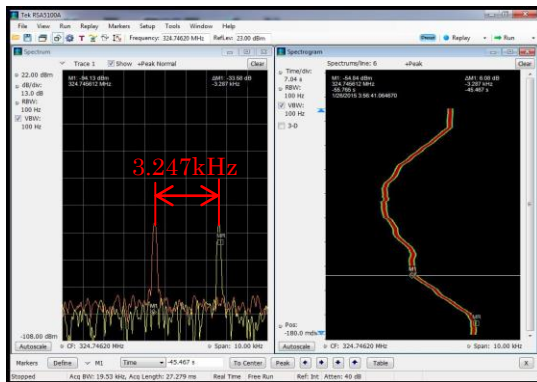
Tek RSA5100A

File View Run Replay Markers Setup Tools Window Help

Frequency: 324.74620 MHz RefLev: 23.00 dBm

Preset Replay Run

Spectrum

Trace 1 Show +Peak Normal Clear

22.00 dBm
dB/div: 13.0 dB
RBW: 100 Hz
VBW: 100 Hz

M1: -94.13 dBm 324.746812 MHz

ΔM1: -33.88 dB -3.287 kHz

3.247kHz

-108.00 dBm

CF: 324.74620 MHz Span: 10.00 kHz

Spectrogram

Spectrums/line: 6 +Peak Clear

Time/div: 7.04 s
RBW: 100 Hz
VBW: 100 Hz
3-D

M1: -64.84 dBm 324.746812 MHz -88.766 s 1/28/2015 3:56:41.064670

ΔM1: 6.00 dB -3.287 kHz -45.467 s

Pos: -180.0 mdiv

Autoscale CF: 324.74620 MHz Span: 10.00 kHz

Markers Define M1 Time -45.467 s To Center Peak Table

Stopped Acq BW: 19.53 kHz, Acq Length: 27.279 ms Real Time Free Run Ref: Int Atten: 40 dB